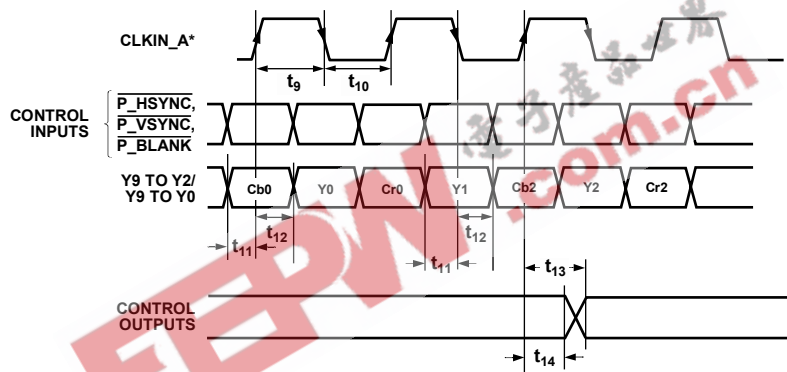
CLKIN_A*

$t_9$

$t_{10}$

CONTROL INPUTS

$\overline{P\_HSYNC}$,
$\overline{P\_VSYNC}$,
$\overline{P\_BLANK}$

Y9 TO Y2/
Y9 TO Y0

Cb0

Y0

Cr0

Y1

Cb2

Y2

Cr2

$t_{11}$

$t_{12}$

$t_{11}$

$t_{12}$

$t_{13}$

CONTROL OUTPUTS

$t_{14}$

电子产品世界

EEPW.com.cn